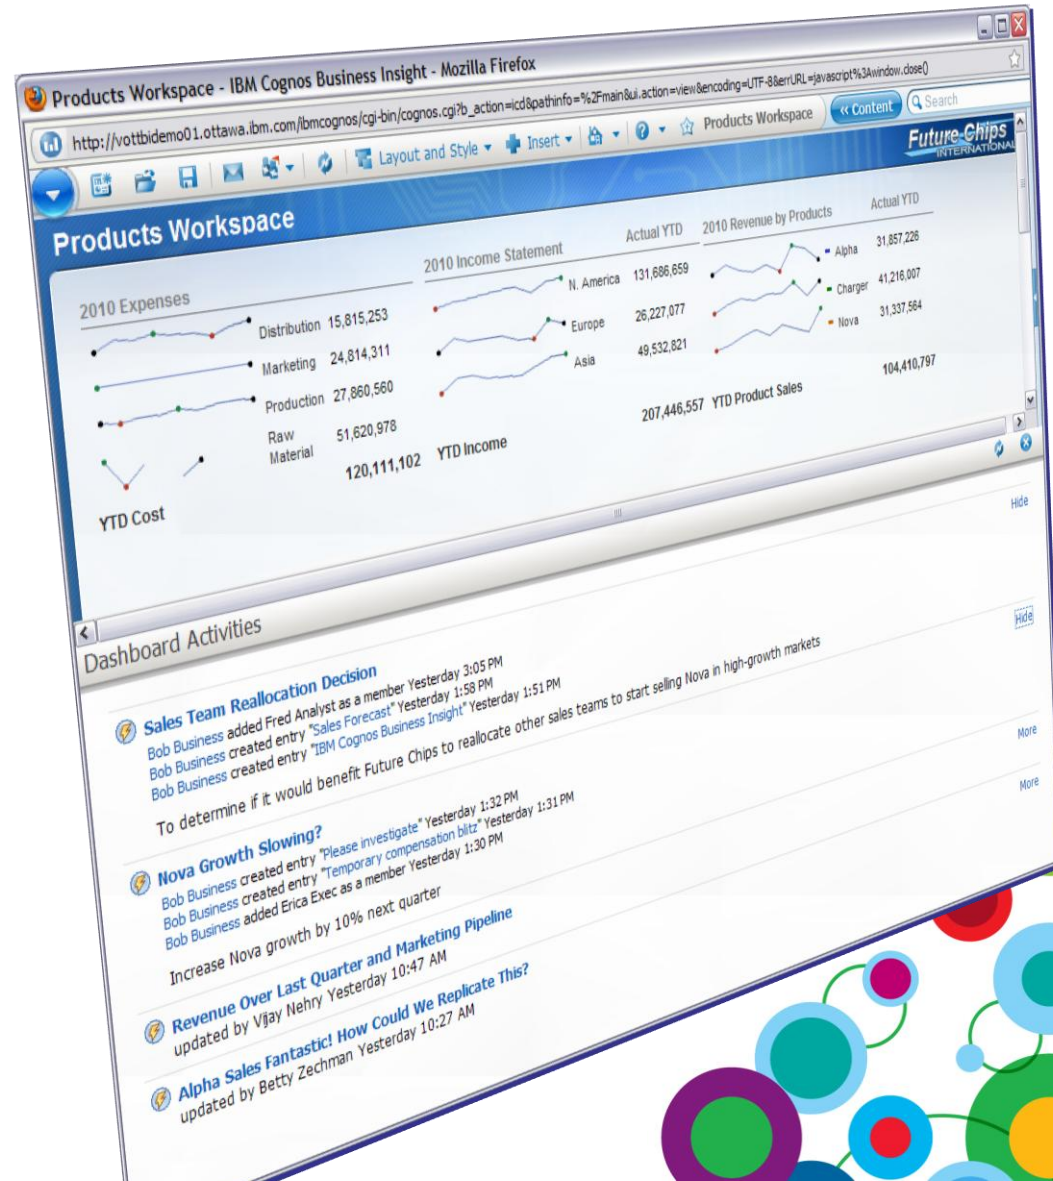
Products Workspace - IBM Cognos Business Insight - Mozilla Firefox

http://vottbidemo01.ottawa.ibm.com/ibmcognos/cgi-bin/cognos.cgi?b_action=icd&pathinfo=%2Fmain&ui.action=view&encoding=UTF-8&errURL=javascript%3Awindow.close()

Products Workspace

« Content

Search

Layout and Style

Insert

Future-Chips INTERNATIONAL

Products Workspace

2010 Expenses

Distribution 15,815,253

Marketing 24,814,311

Production 27,860,560

Raw Material 51,620,978

120,111,102

YTD Cost

2010 Income Statement

Actual YTD

N. America 131,686,659

Europe 26,227,077

Asia 49,532,821

207,446,557

YTD Income

2010 Revenue by Products

Actual YTD

Alpha 31,857,226

Charger 41,216,007

Nova 31,337,564

104,410,797

YTD Product Sales

Hide

Dashboard Activities

Hide

Sales Team Reallocation Decision

Bob Business added Fred Analyst as a member Yesterday 3:05 PM

Bob Business created entry "Sales Forecast" Yesterday 1:58 PM

Bob Business created entry "IBM Cognos Business Insight" Yesterday 1:51 PM

To determine if it would benefit Future Chips to reallocate other sales teams to start selling Nova in high-growth markets

More

Nova Growth Slowing?

Bob Business created entry "Please investigate" Yesterday 1:32 PM

Bob Business created entry "Temporary compensation blitz" Yesterday 1:31 PM

Bob Business added Erica Exec as a member Yesterday 1:30 PM

Increase Nova growth by 10% next quarter

More

Revenue Over Last Quarter and Marketing Pipeline

updated by Vijay Nehry Yesterday 10:47 AM

Alpha Sales Fantastic! How Could We Replicate This?

updated by Betty Zechman Yesterday 10:27 AM